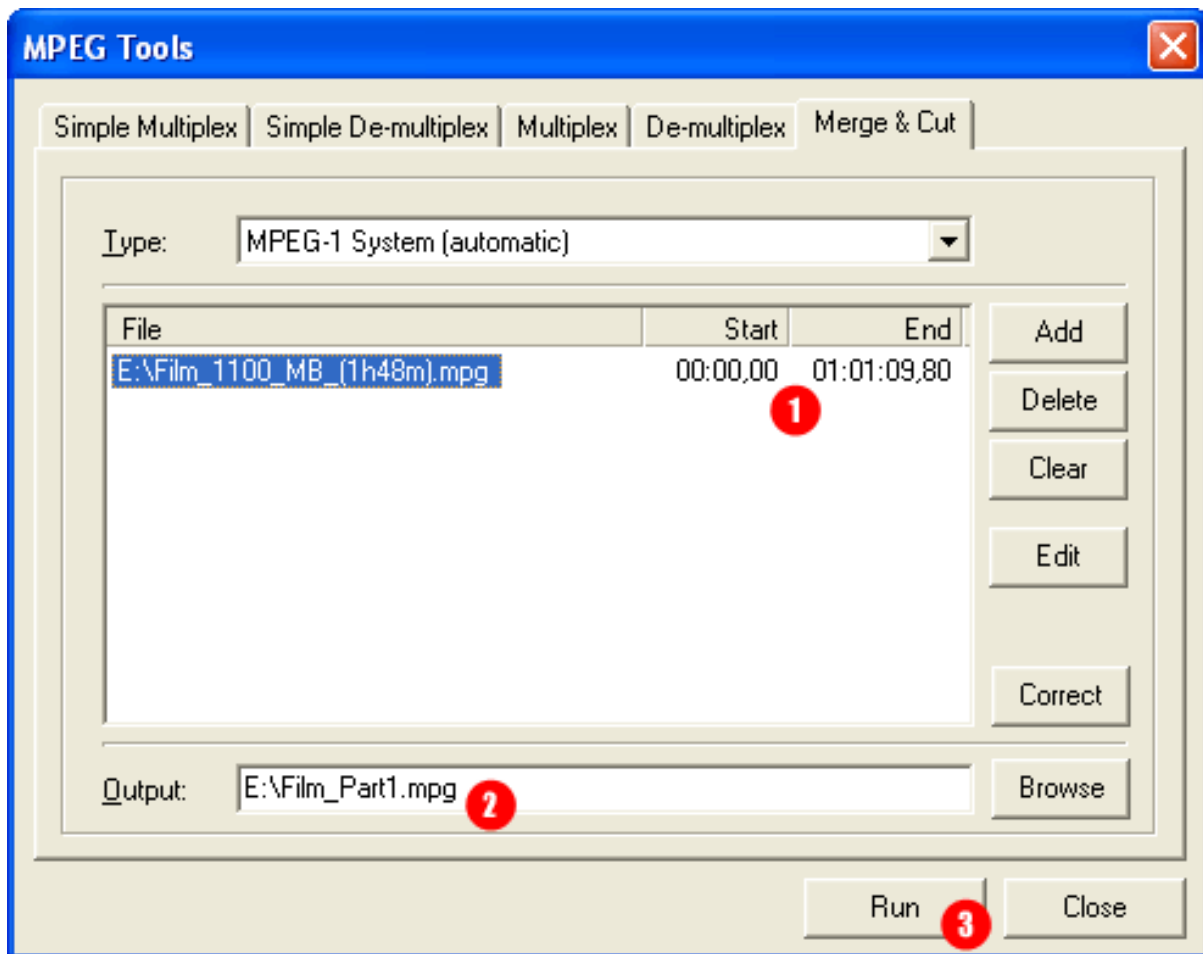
MPEG Tools

Simple Multiplex | Simple De-multiplex | Multiplex | De-multiplex | Merge & Cut

Type: MPEG-1 System (automatic)

| File | Start | End |
|---|---|---|
| E:\Film_1100_MB_(1h48m).mpg | 00:00,00 | 01:01:09,80 |

1

Add
Delete
Clear
Edit
Correct

Output: E:\Film_Part1.mpg

2

Browse

Run

3

Close